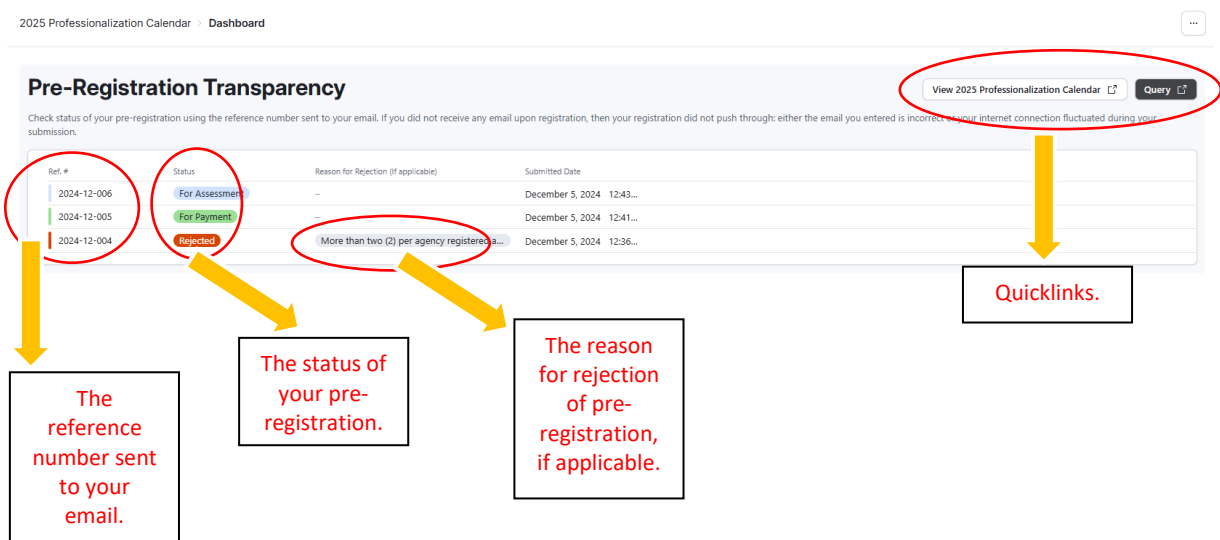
2025 Professionalization Calendar › Dashboard

...

Pre-Registration Transparency

View 2025 Professionalization Calendar

Query

Check status of your pre-registration using the reference number sent to your email. If you did not receive any email upon registration, then your registration did not push through: either the email you entered is incorrect or your internet connection fluctuated during your submission.

| Ref. # | Status | Reason for Rejection (if applicable) | Submitted Date |
|---|---|---|---|
| 2024-12-006 | For Assessment | – | December 5, 2024 12:43... |
| 2024-12-005 | For Payment | – | December 5, 2024 12:41... |
| 2024-12-004 | Rejected | More than two (2) per agency registered a... | December 5, 2024 12:36... |

Quicklinks.

The reference number sent to your email.

The status of your pre-registration.

The reason for rejection of pre-registration, if applicable.